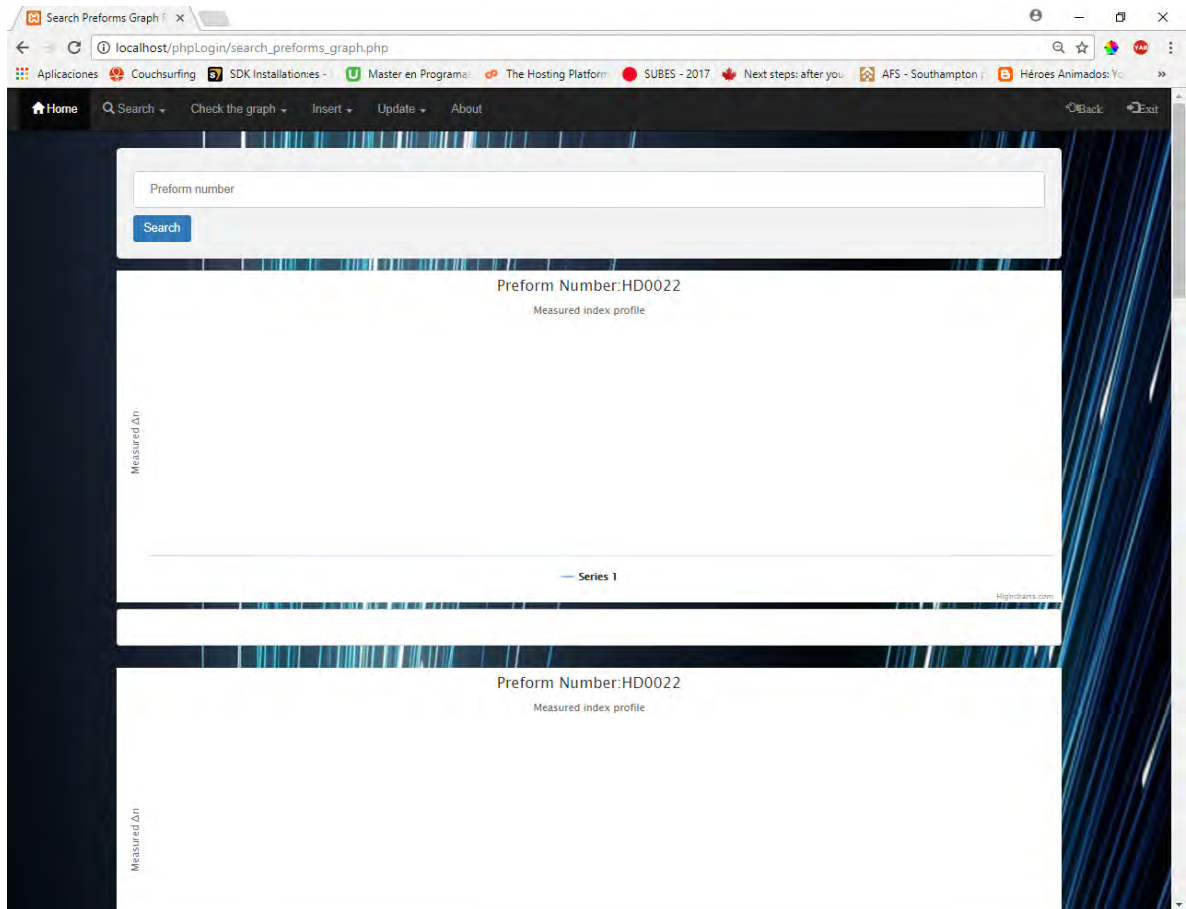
Search Preforms Graph

localhost/phpLogin/search_preforms_graph.php

Aplicaciones Couchsurfing SDK Installationes - Master en Programa The Hosting Platform SUBES - 2017 Next steps: after you AFS - Southampton Héroes Animados: Yo »

Home Search Check the graph Insert Update About Back Exit

Preform number

Search

Preform Number:HD0022

Measured index profile

Measured Δn

Series 1

Highcharts.com

Preform Number:HD0022

Measured index profile

Measured Δn